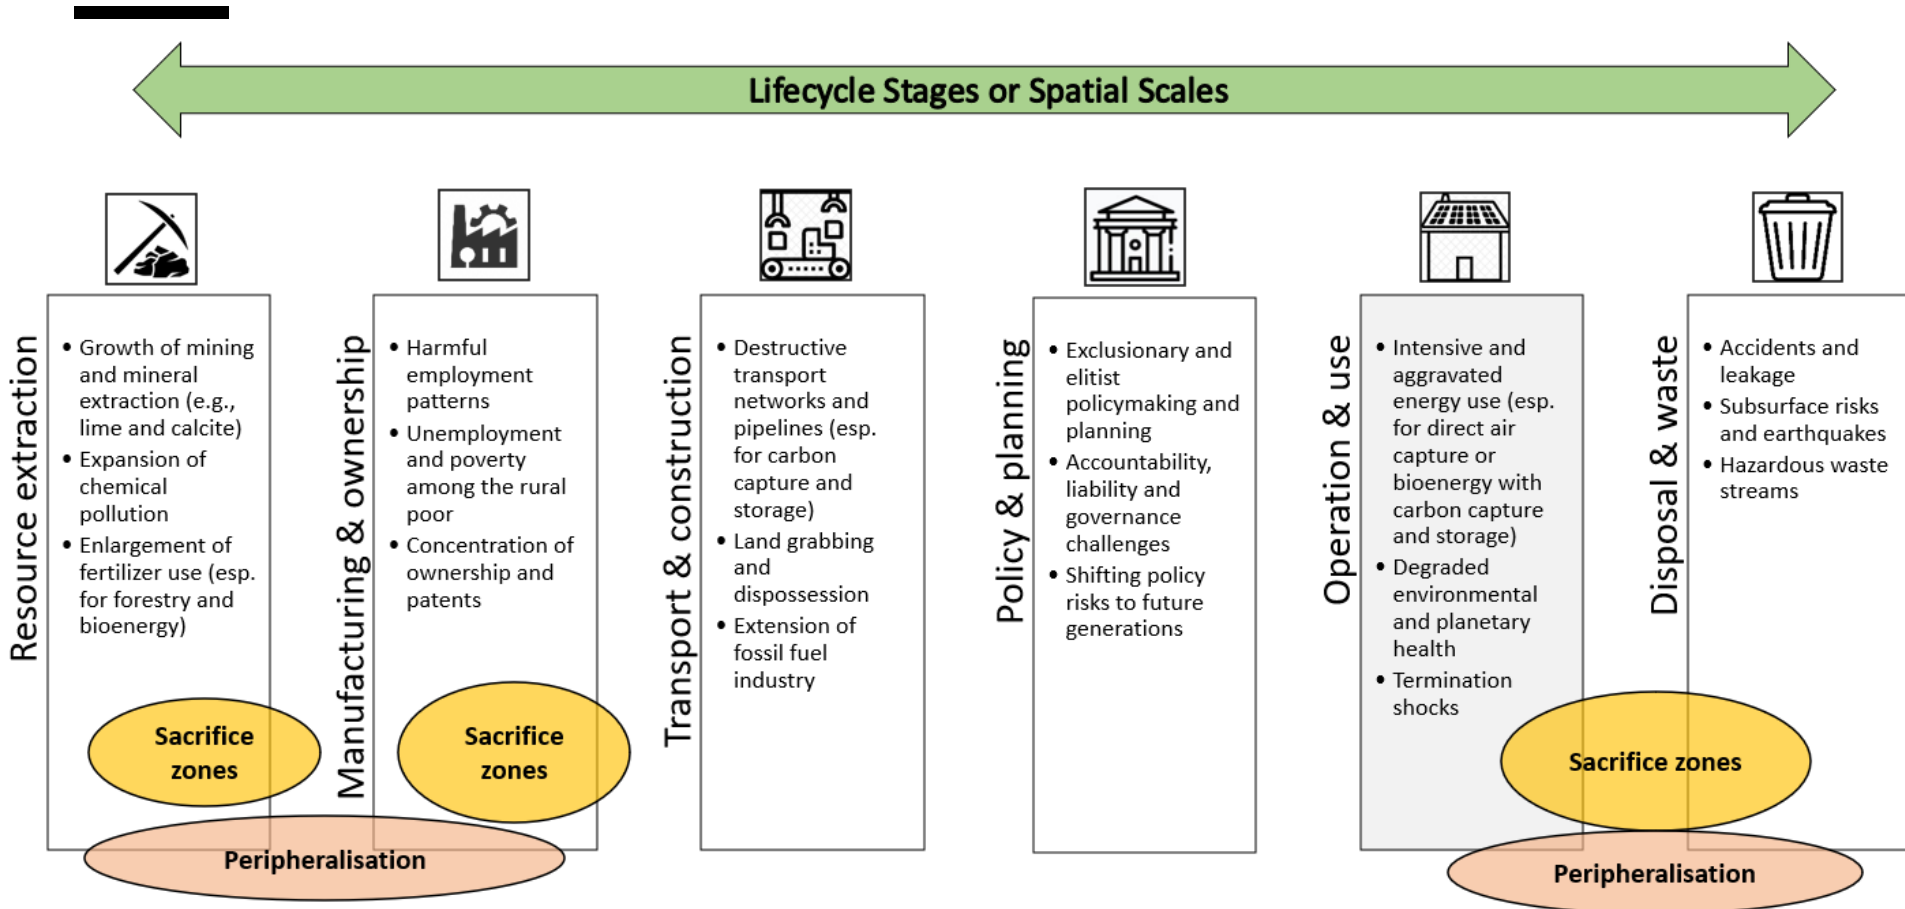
Lifecycle Stages or Spatial Scales

Resource extraction

- Growth of mining and mineral extraction (e.g., lime and calcite)
- Expansion of chemical pollution
- Enlargement of fertilizer use (esp. for forestry and bioenergy)

Sacrifice zones

Manufacturing & ownership

- Harmful employment patterns
- Unemployment and poverty among the rural poor
- Concentration of ownership and patents

Sacrifice zones

Peripheralisation

Transport & construction

- Destructive transport networks and pipelines (esp. for carbon capture and storage)
- Land grabbing and dispossession
- Extension of fossil fuel industry

Policy & planning

- Exclusionary and elitist policymaking and planning
- Accountability, liability and governance challenges
- Shifting policy risks to future generations

Operation & use

- Intensive and aggravated energy use (esp. for direct air capture or bioenergy with carbon capture and storage)
- Degraded environmental and planetary health
- Termination shocks

Disposal & waste

- Accidents and leakage
- Subsurface risks and earthquakes
- Hazardous waste streams

Sacrifice zones

Peripheralisation